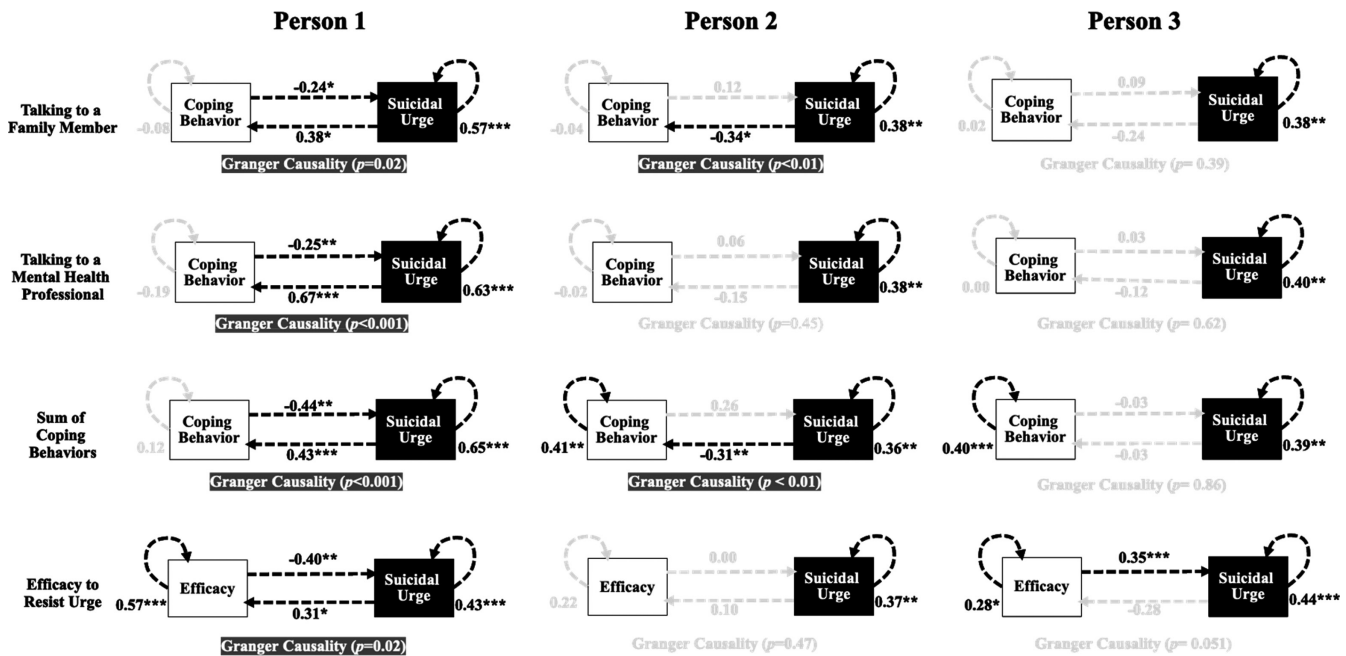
Person 1

Person 2

Person 3

Talking to a Family Member

-0.08 Coping Behavior -0.24* 0.38* Suicidal Urge 0.57***

Granger Causality ($p$=0.02)

-0.04 Coping Behavior 0.12 -0.34* Suicidal Urge 0.38**

Granger Causality ($p$<0.01)

0.02 Coping Behavior 0.09 -0.24 Suicidal Urge 0.38**

Granger Causality ($p$= 0.39)

Talking to a Mental Health Professional

-0.19 Coping Behavior -0.25** 0.67*** Suicidal Urge 0.63***

Granger Causality ($p$<0.001)

-0.02 Coping Behavior 0.06 -0.15 Suicidal Urge 0.38**

Granger Causality ($p$=0.45)

0.00 Coping Behavior 0.03 -0.12 Suicidal Urge 0.40**

Granger Causality ($p$= 0.62)

Sum of Coping Behaviors

0.12 Coping Behavior -0.44** 0.43*** Suicidal Urge 0.65***

Granger Causality ($p$<0.001)

0.41** Coping Behavior 0.26 -0.31** Suicidal Urge 0.36**

Granger Causality ($p$ < 0.01)

0.40*** Coping Behavior -0.03 -0.03 Suicidal Urge 0.39**

Granger Causality ($p$= 0.86)

Efficacy to Resist Urge

0.57*** Efficacy -0.40** 0.31* Suicidal Urge 0.43***

Granger Causality ($p$=0.02)

0.22 Efficacy 0.00 0.10 Suicidal Urge 0.37**

Granger Causality ($p$=0.47)

0.28* Efficacy 0.35*** -0.28 Suicidal Urge 0.44***

Granger Causality ($p$= 0.051)